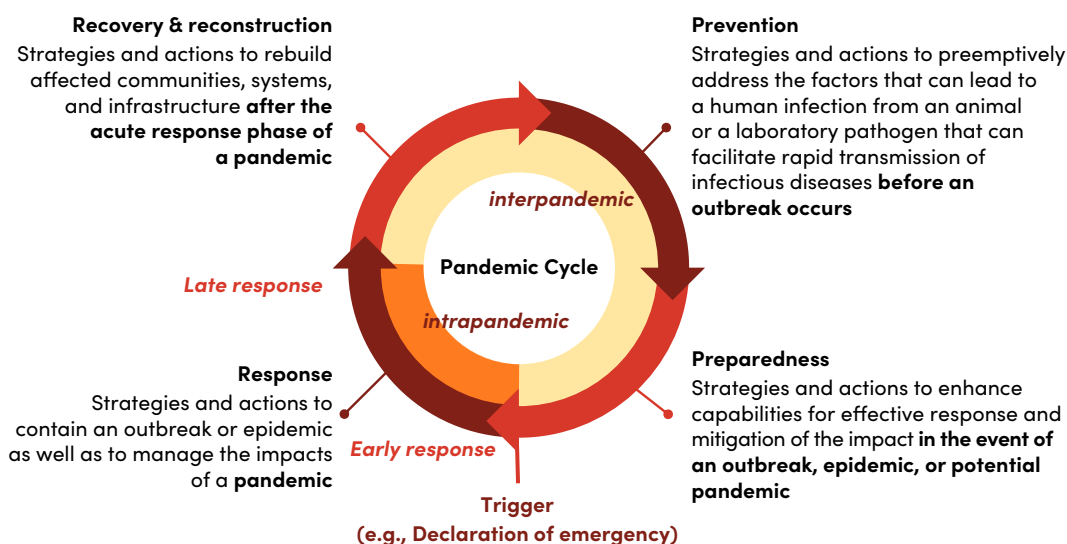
**Recovery & reconstruction**
Strategies and actions to rebuild affected communities, systems, and infrastructure **after the acute response phase of a pandemic**

**Prevention**
Strategies and actions to preemptively address the factors that can lead to a human infection from an animal or a laboratory pathogen that can facilitate rapid transmission of infectious diseases **before an outbreak occurs**

*interpandemic*

**Pandemic Cycle**

*Late response*

*intrapandemic*

**Preparedness**
Strategies and actions to enhance capabilities for effective response and mitigation of the impact **in the event of an outbreak, epidemic, or potential pandemic**

**Response**
Strategies and actions to contain an outbreak or epidemic as well as to manage the impacts of a **pandemic**

*Early response*

**Trigger**
**(e.g., Declaration of emergency)**